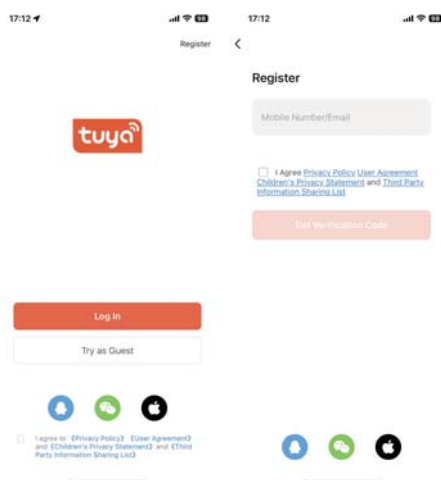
17:12
Register
tuya
Log In
Try as Guest
I agree to 《Privacy Policy》 《User Agreement》 and 《Children's Privacy Statement》 and 《Third Party Information Sharing List》

17:12
Register
Mobile Number/Email
I Agree Privacy Policy User Agreement Children's Privacy Statement and Third Party Information Sharing List
Get Verification Code